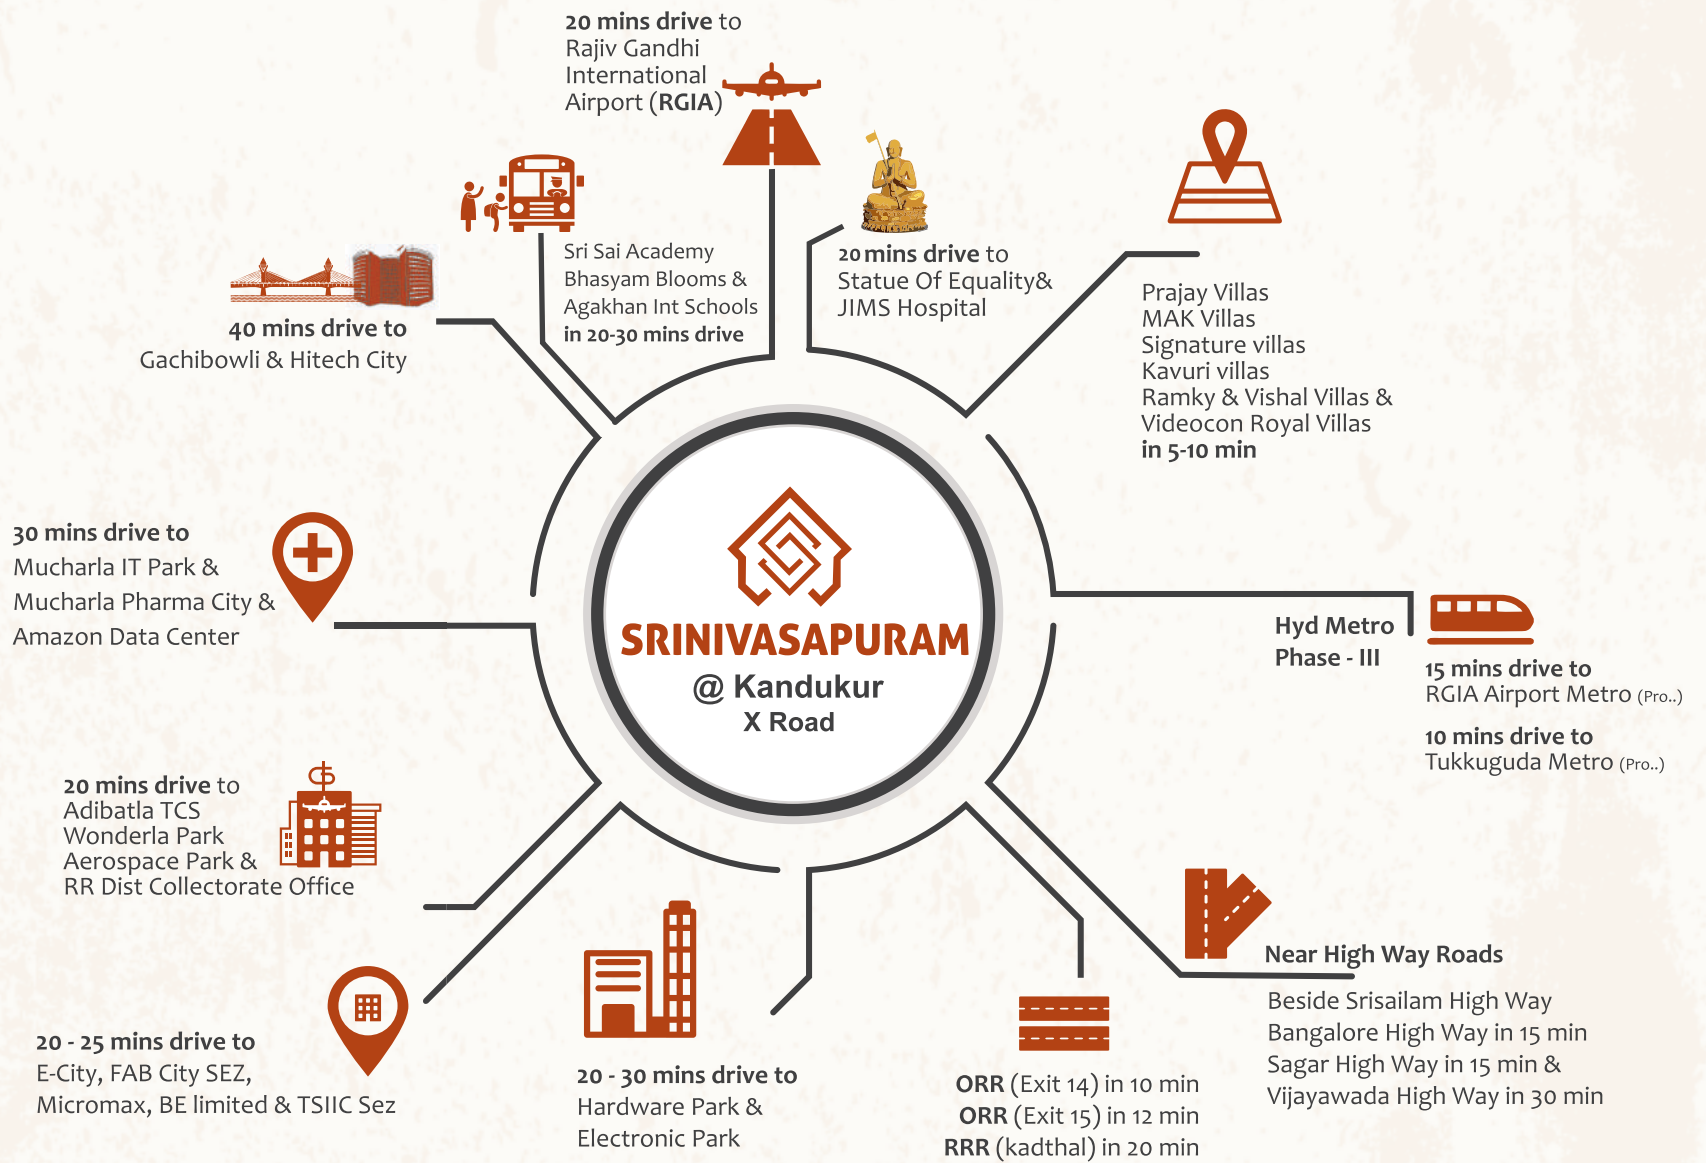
20 mins drive to
Rajiv Gandhi
International
Airport (RGIA)

Sri Sai Academy
Bhasyam Blooms &
Agakhan Int Schools
in 20-30 mins drive

20 mins drive to
Statue Of Equality&
JIMS Hospital

40 mins drive to
Gachibowli & Hitech City

Prajay Villas
MAK Villas
Signature villas
Kavuri villas
Ramky & Vishal Villas &
Videocon Royal Villas
in 5-10 min

30 mins drive to
Mucharla IT Park &
Mucharla Pharma City &
Amazon Data Center

SRINIVASAPURAM
@ Kandukur
X Road

Hyd Metro
Phase - III

15 mins drive to
RGIA Airport Metro (Pro..)

10 mins drive to
Tukkuguda Metro (Pro..)

20 mins drive to
Adibatla TCS
Wonderla Park
Aerospace Park &
RR Dist Collectorate Office

Near High Way Roads
Beside Srisailam High Way
Bangalore High Way in 15 min
Sagar High Way in 15 min &
Vijayawada High Way in 30 min

20 - 25 mins drive to
E-City, FAB City SEZ,
Micromax, BE limited & TSIIC Sez

20 - 30 mins drive to
Hardware Park &
Electronic Park

ORR (Exit 14) in 10 min
ORR (Exit 15) in 12 min
RRR (kadthal) in 20 min